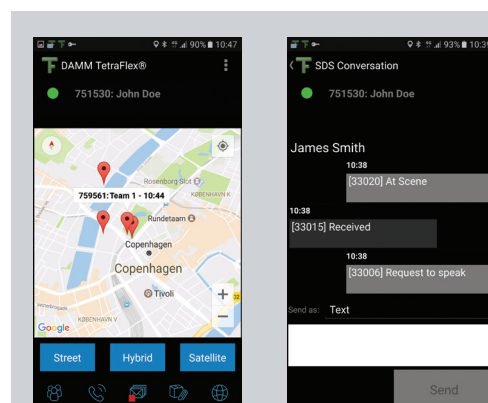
90% 10:47

DAMM TetraFlex®

751530: John Doe

Rosenborg Slot

759561: Team 1 - 10:44

KØBENHAVN K

Rundetaarn

Copenhagen

Copenhagen

Tivoli

KØBENHAVN V

Google

+

−

Street

Hybrid

Satellite

93% 10:3

SDS Conversation

751530: John Doe

James Smith

10:38

[33020] At Scene

10:38

[33015] Received

10:38

[33006] Request to speak

Send as: Text

Send